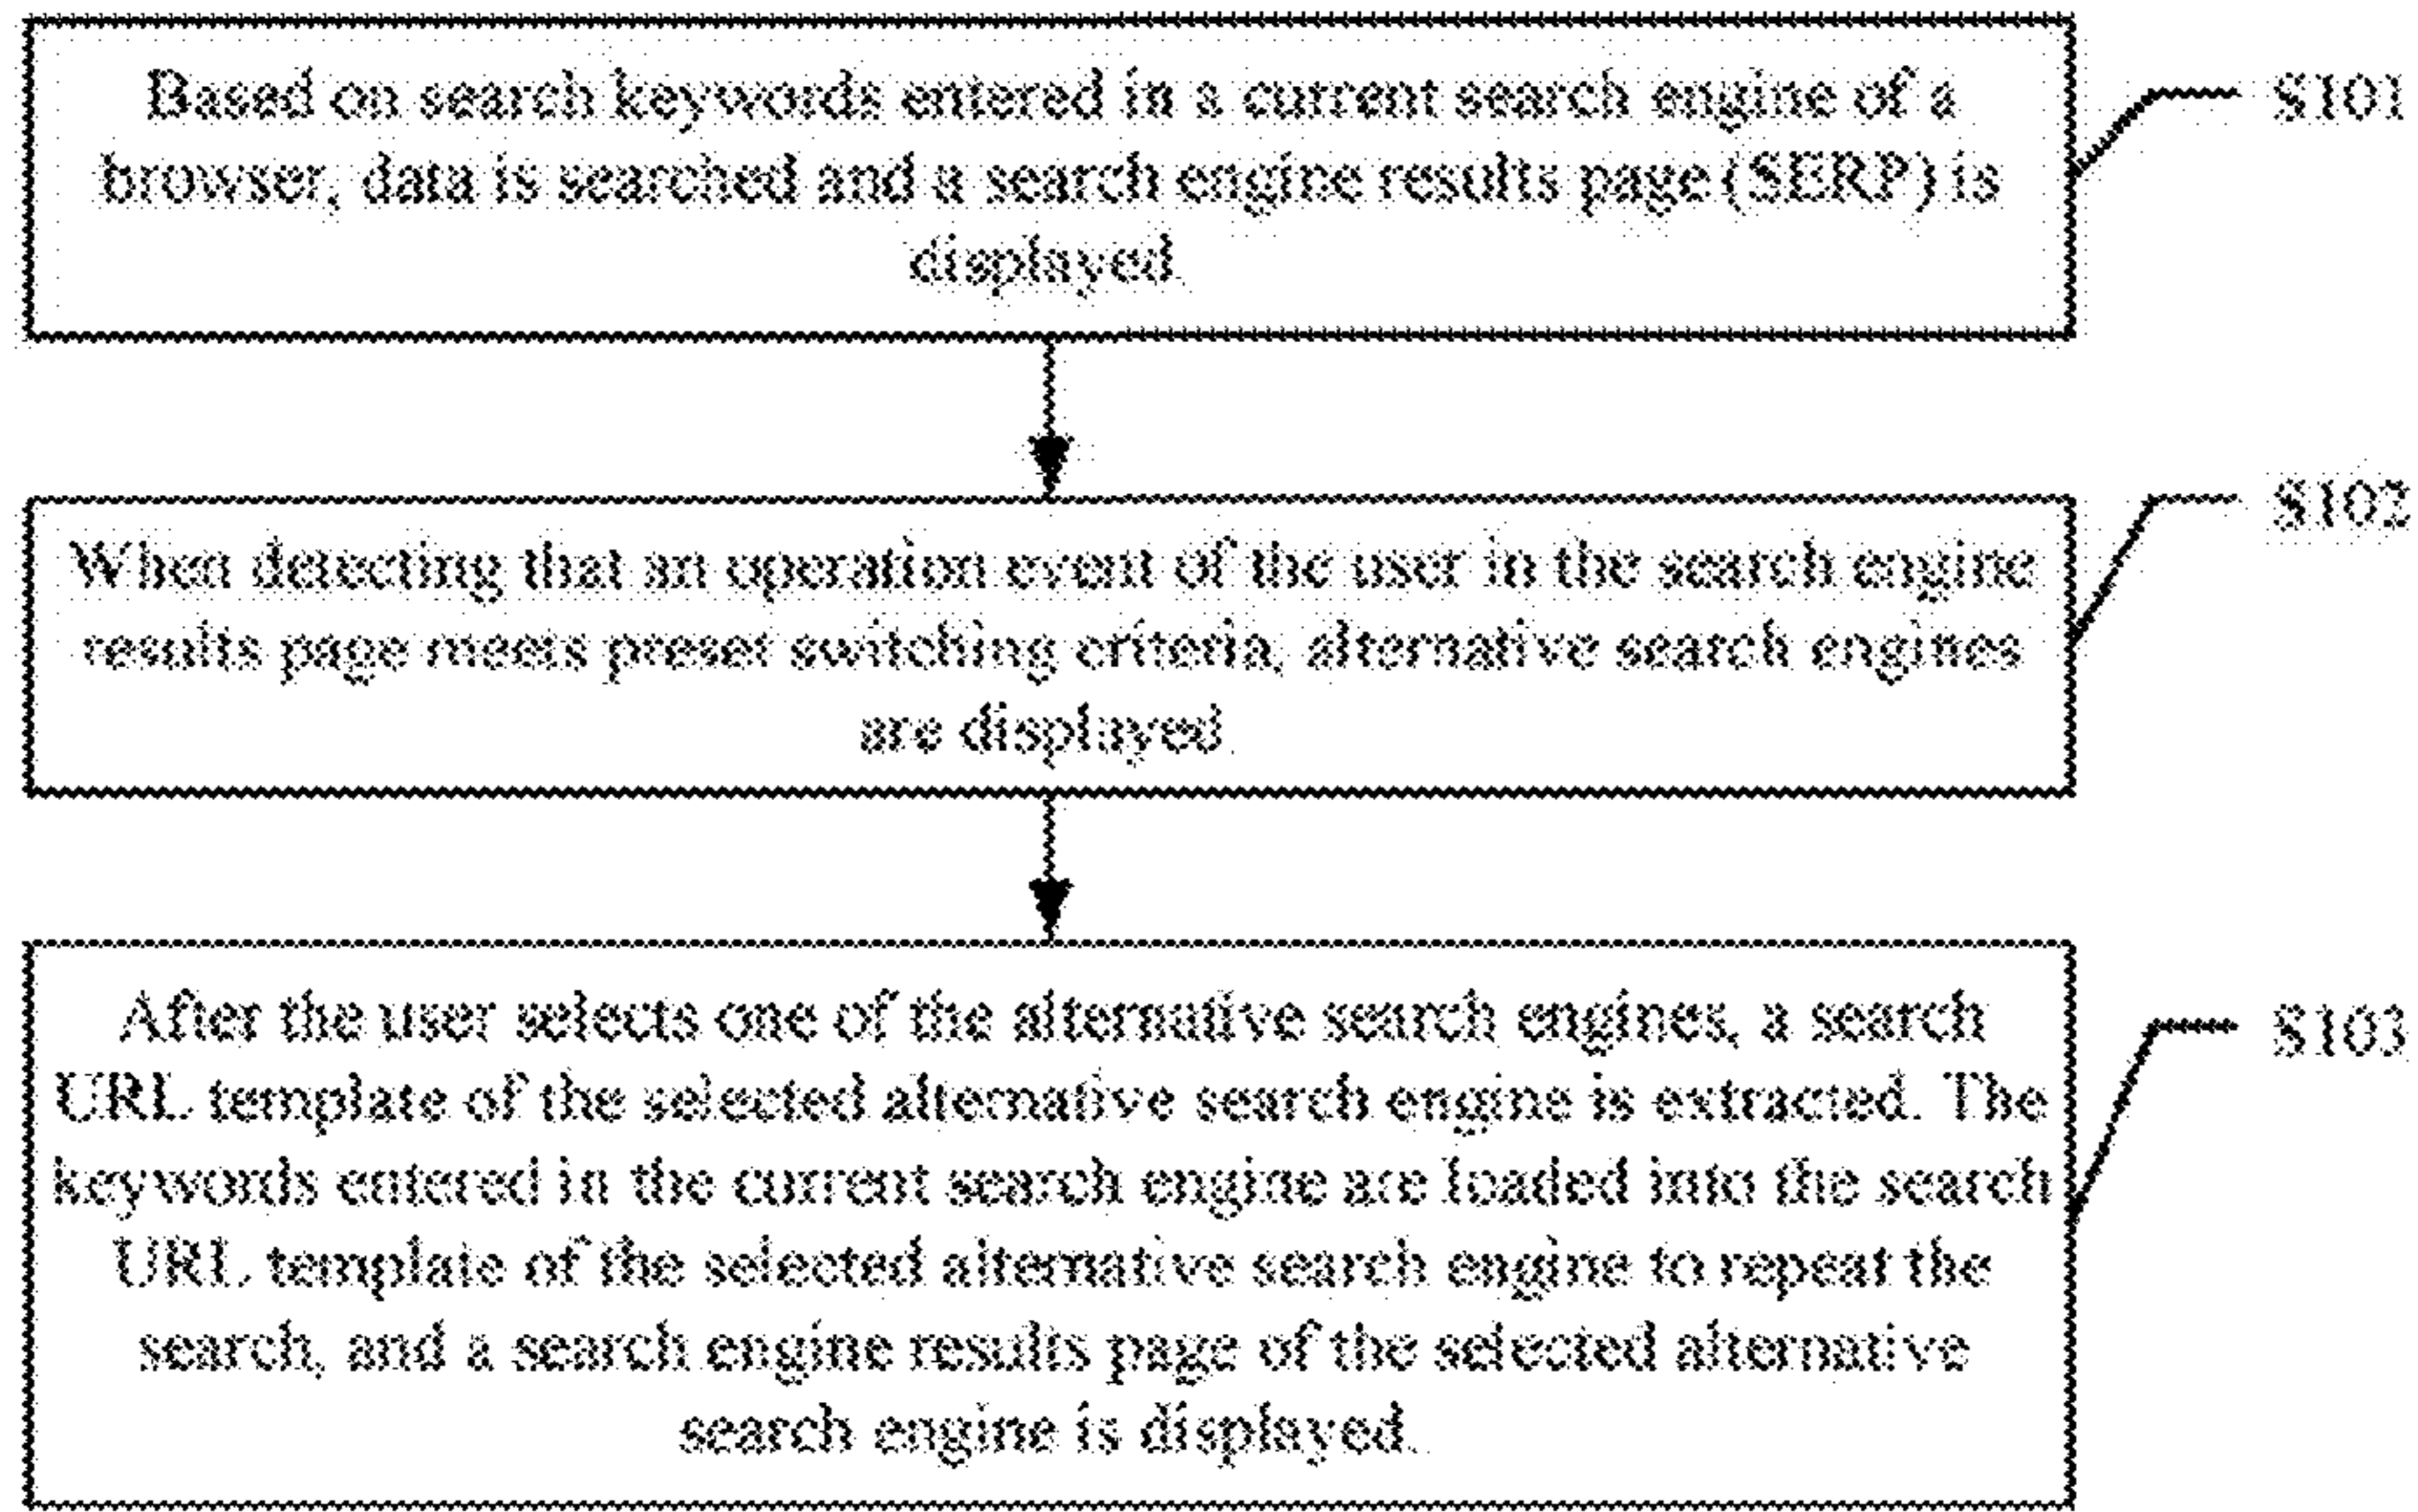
Based on search keywords entered in a current search engine of a browser, data is searched and a search engine results page (SERP) is displayed.

S101

When detecting that an operation event of the user in the search engine results page meets preset switching criteria, alternative search engines are displayed.

S102

After the user selects one of the alternative search engines, a search URL template of the selected alternative search engine is extracted. The keywords entered in the current search engine are loaded into the search URL template of the selected alternative search engine to repeat the search, and a search engine results page of the selected alternative search engine is displayed.

S103